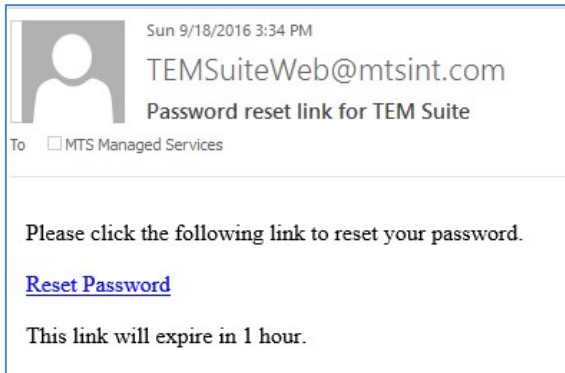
Sun 9/18/2016 3:34 PM
TEMSuiteWeb@mtsint.com
Password reset link for TEM Suite
To MTS Managed Services

Please click the following link to reset your password.

Reset Password

This link will expire in 1 hour.